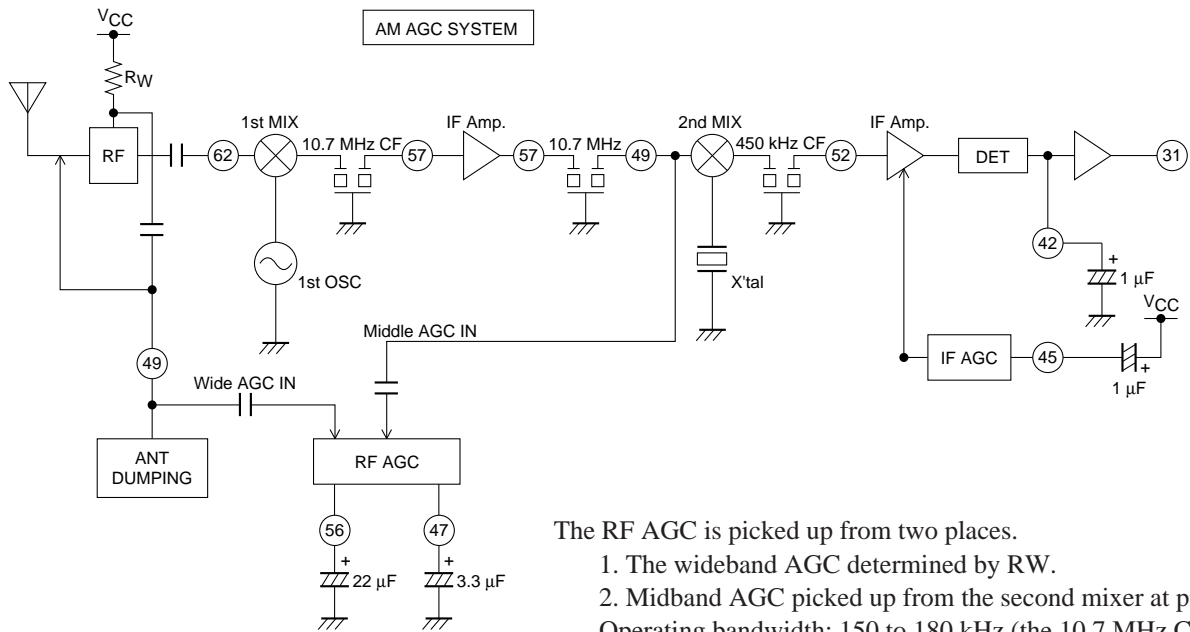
AM AGC SYSTEM

$V_{CC}$

$R_W$

RF

62

1st MIX

10.7 MHz CF

57

IF Amp.

57

10.7 MHz

49

2nd MIX

450 kHz CF

52

IF Amp.

DET

31

1st OSC

X'tal

42

+

1 μF

$V_{CC}$

Middle AGC IN

49

IF AGC

45

+

1 μF

Wide AGC IN

ANT DUMPING

RF AGC

56

+

22 μF

47

+

3.3 μF

The RF AGC is picked up from two places.

1. The wideband AGC determined by RW.

2. Midband AGC picked up from the second mixer at p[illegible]

Operating bandwidth: 150 to 180 kHz (the 10.7 MHz C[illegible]